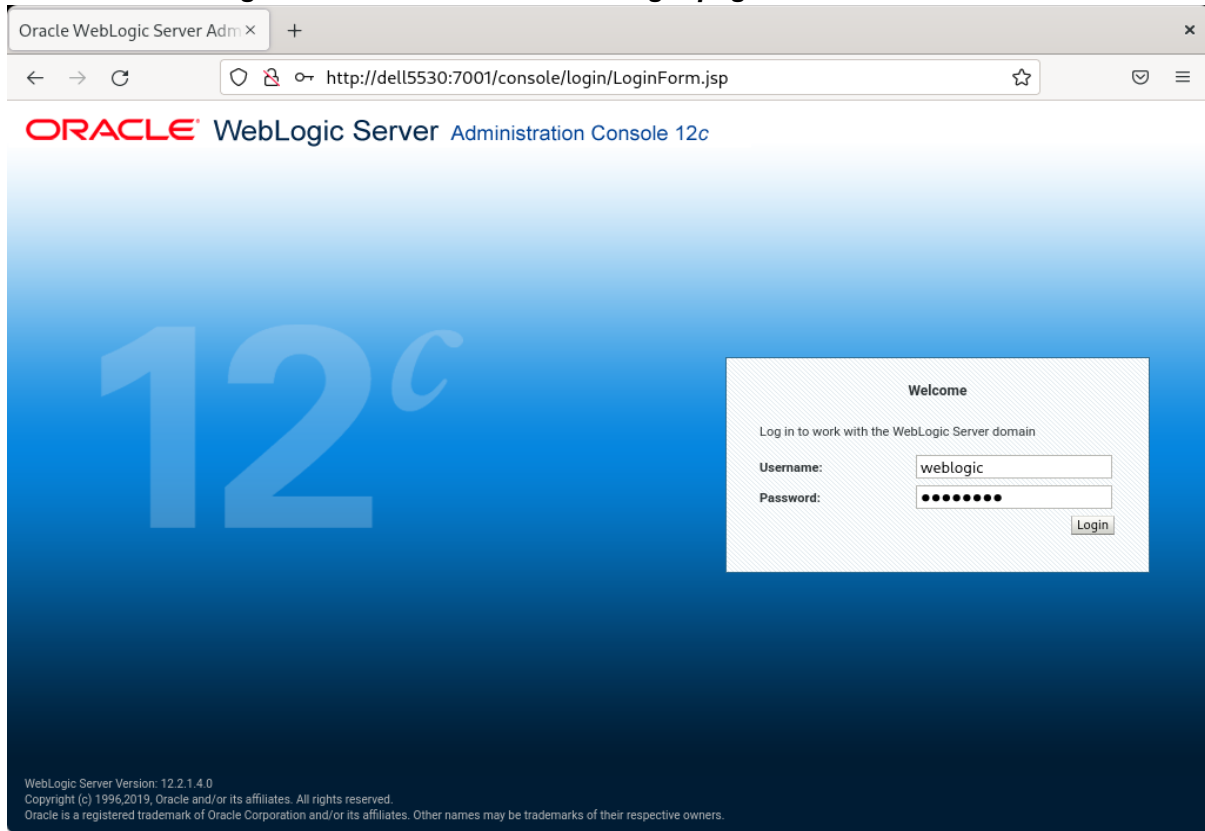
Oracle WebLogic Server Adm ×
+
×
http://dell5530:7001/console/login/LoginForm.jsp

ORACLE WebLogic Server Administration Console 12c

12c

Welcome

Log in to work with the WebLogic Server domain

Username: weblogic
Password: ••••••••

Login

WebLogic Server Version: 12.2.1.4.0
Copyright (c) 1996,2019, Oracle and/or its affiliates. All rights reserved.
Oracle is a registered trademark of Oracle Corporation and/or its affiliates. Other names may be trademarks of their respective owners.